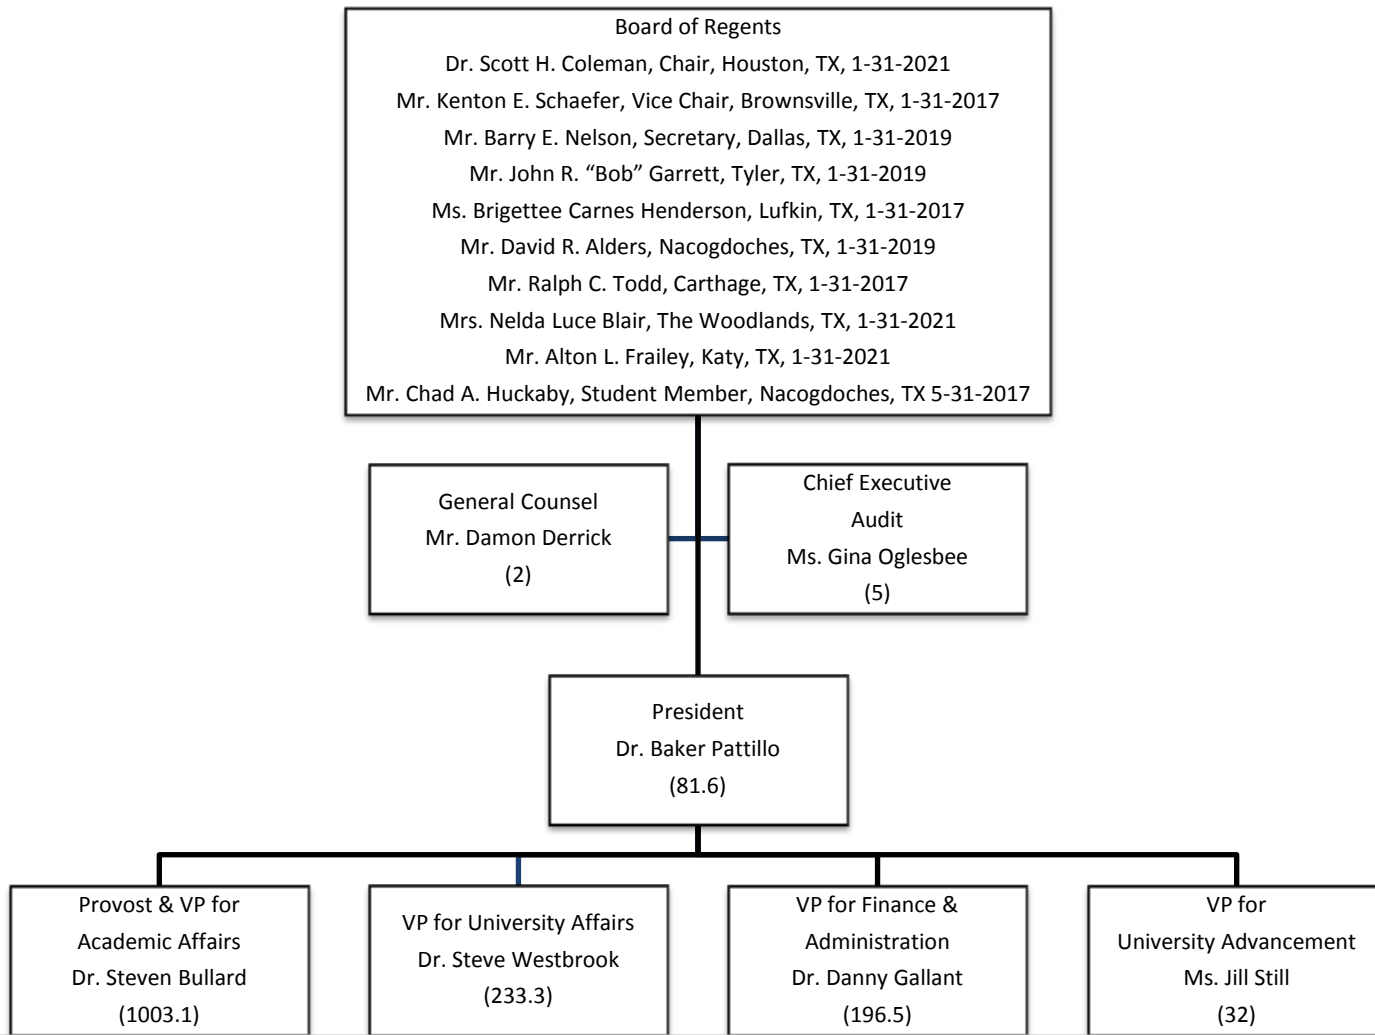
Board of Regents
Dr. Scott H. Coleman, Chair, Houston, TX, 1-31-2021
Mr. Kenton E. Schaefer, Vice Chair, Brownsville, TX, 1-31-2017
Mr. Barry E. Nelson, Secretary, Dallas, TX, 1-31-2019
Mr. John R. "Bob" Garrett, Tyler, TX, 1-31-2019
Ms. Brigettee Carnes Henderson, Lufkin, TX, 1-31-2017
Mr. David R. Alders, Nacogdoches, TX, 1-31-2019
Mr. Ralph C. Todd, Carthage, TX, 1-31-2017
Mrs. Nelda Luce Blair, The Woodlands, TX, 1-31-2021
Mr. Alton L. Frailey, Katy, TX, 1-31-2021
Mr. Chad A. Huckaby, Student Member, Nacogdoches, TX 5-31-2017

General Counsel
Mr. Damon Derrick
(2)

Chief Executive Audit
Ms. Gina Oglesbee
(5)

President
Dr. Baker Pattillo
(81.6)

Provost & VP for Academic Affairs
Dr. Steven Bullard
(1003.1)

VP for University Affairs
Dr. Steve Westbrook
(233.3)

VP for Finance & Administration
Dr. Danny Gallant
(196.5)

VP for University Advancement
Ms. Jill Still
(32)